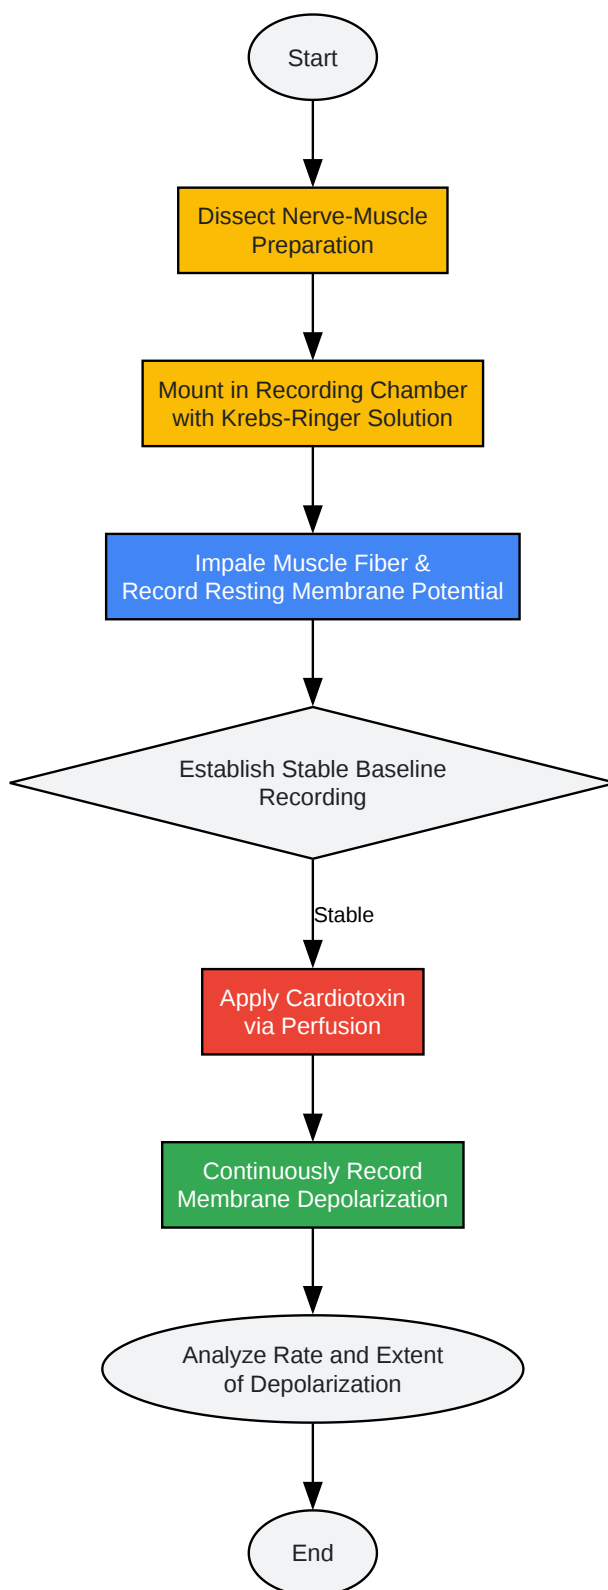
Start

Dissect Nerve-Muscle Preparation

Mount in Recording Chamber with Krebs-Ringer Solution

Impale Muscle Fiber & Record Resting Membrane Potential

Establish Stable Baseline Recording

Stable

Apply Cardiotoxin via Perfusion

Continuously Record Membrane Depolarization

Analyze Rate and Extent of Depolarization

End